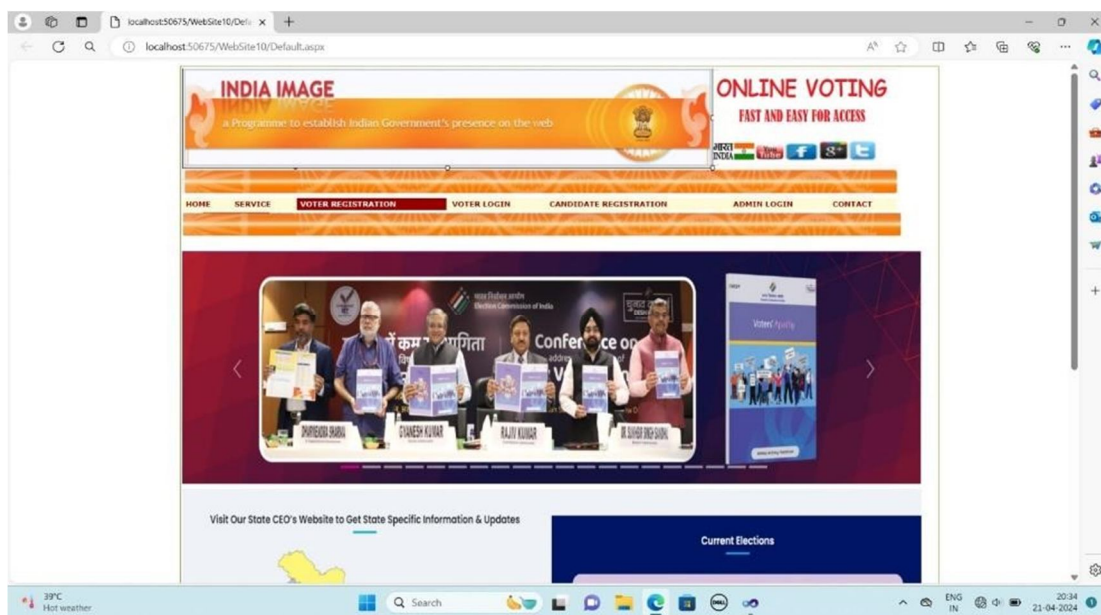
localhost:50675/WebSite10/Defa ×

localhost:50675/WebSite10/Default.aspx

INDIA IMAGE
a Programme to establish Indian Government's presence on the web

ONLINE VOTING
FAST AND EASY FOR ACCESS

HOME SERVICE VOTER REGISTRATION VOTER LOGIN CANDIDATE REGISTRATION ADMIN LOGIN CONTACT

Election Commission of India

Conference on

DHARMENDRA SHARMA GYANESH KUMAR RAJIV KUMAR

Voters' Guide

Visit Our State CEO's Website to Get State Specific Information & Updates

Current Elections

39°C
Hot weather

Search

ENG
IN

20:34
21-04-2024